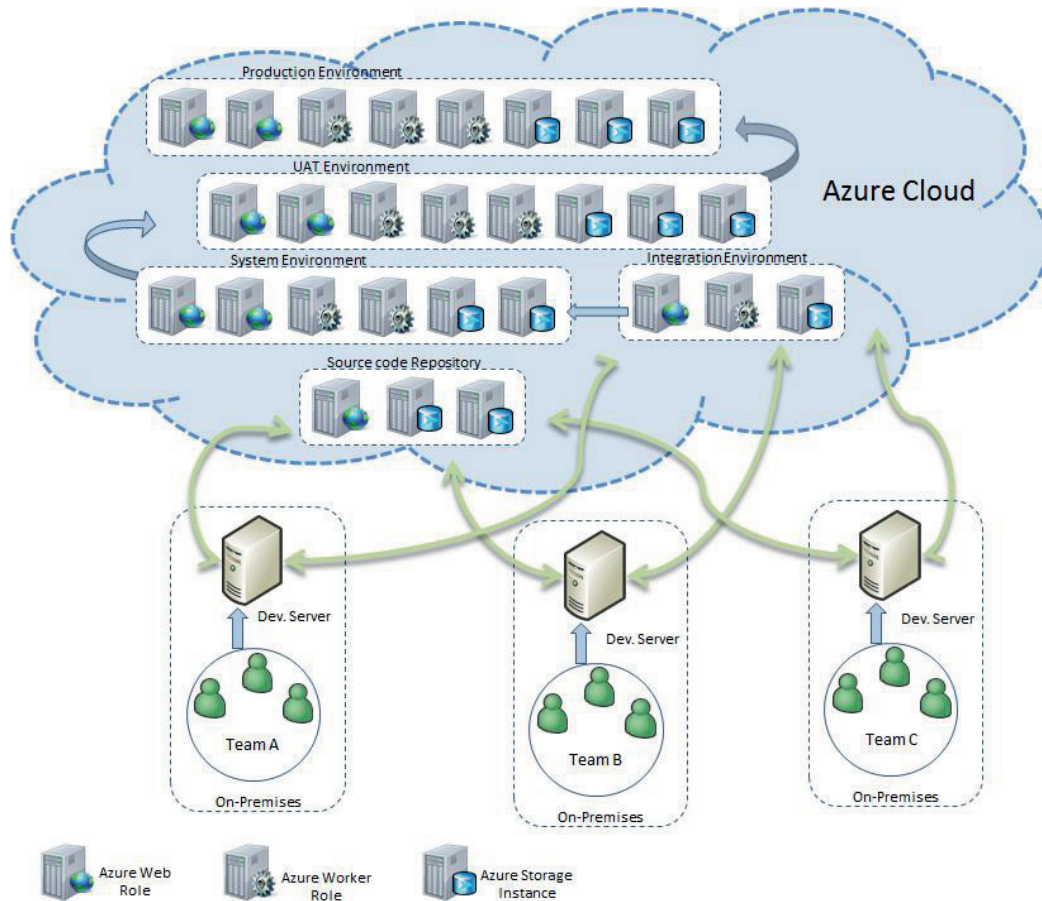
Production Environment

UAT Environment

Azure Cloud

System Environment

Integration Environment

Source code Repository

Dev. Server

Team A

On-Premises

Dev. Server

Team B

On-Premises

Dev. Server

Team C

On-Premises

Azure Web Role

Azure Worker Role

Azure Storage Instance